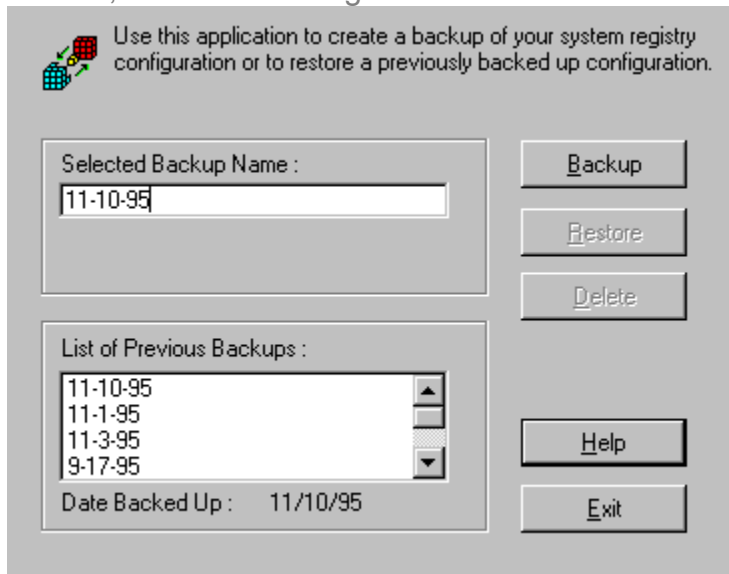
Use this application to create a backup of your system registry configuration or to restore a previously backed up configuration.

Selected Backup Name :
11-10-95

Backup
Restore
Delete

List of Previous Backups :
11-10-95
11-1-95
11-3-95
9-17-95

Date Backed Up : 11/10/95

Help
Exit